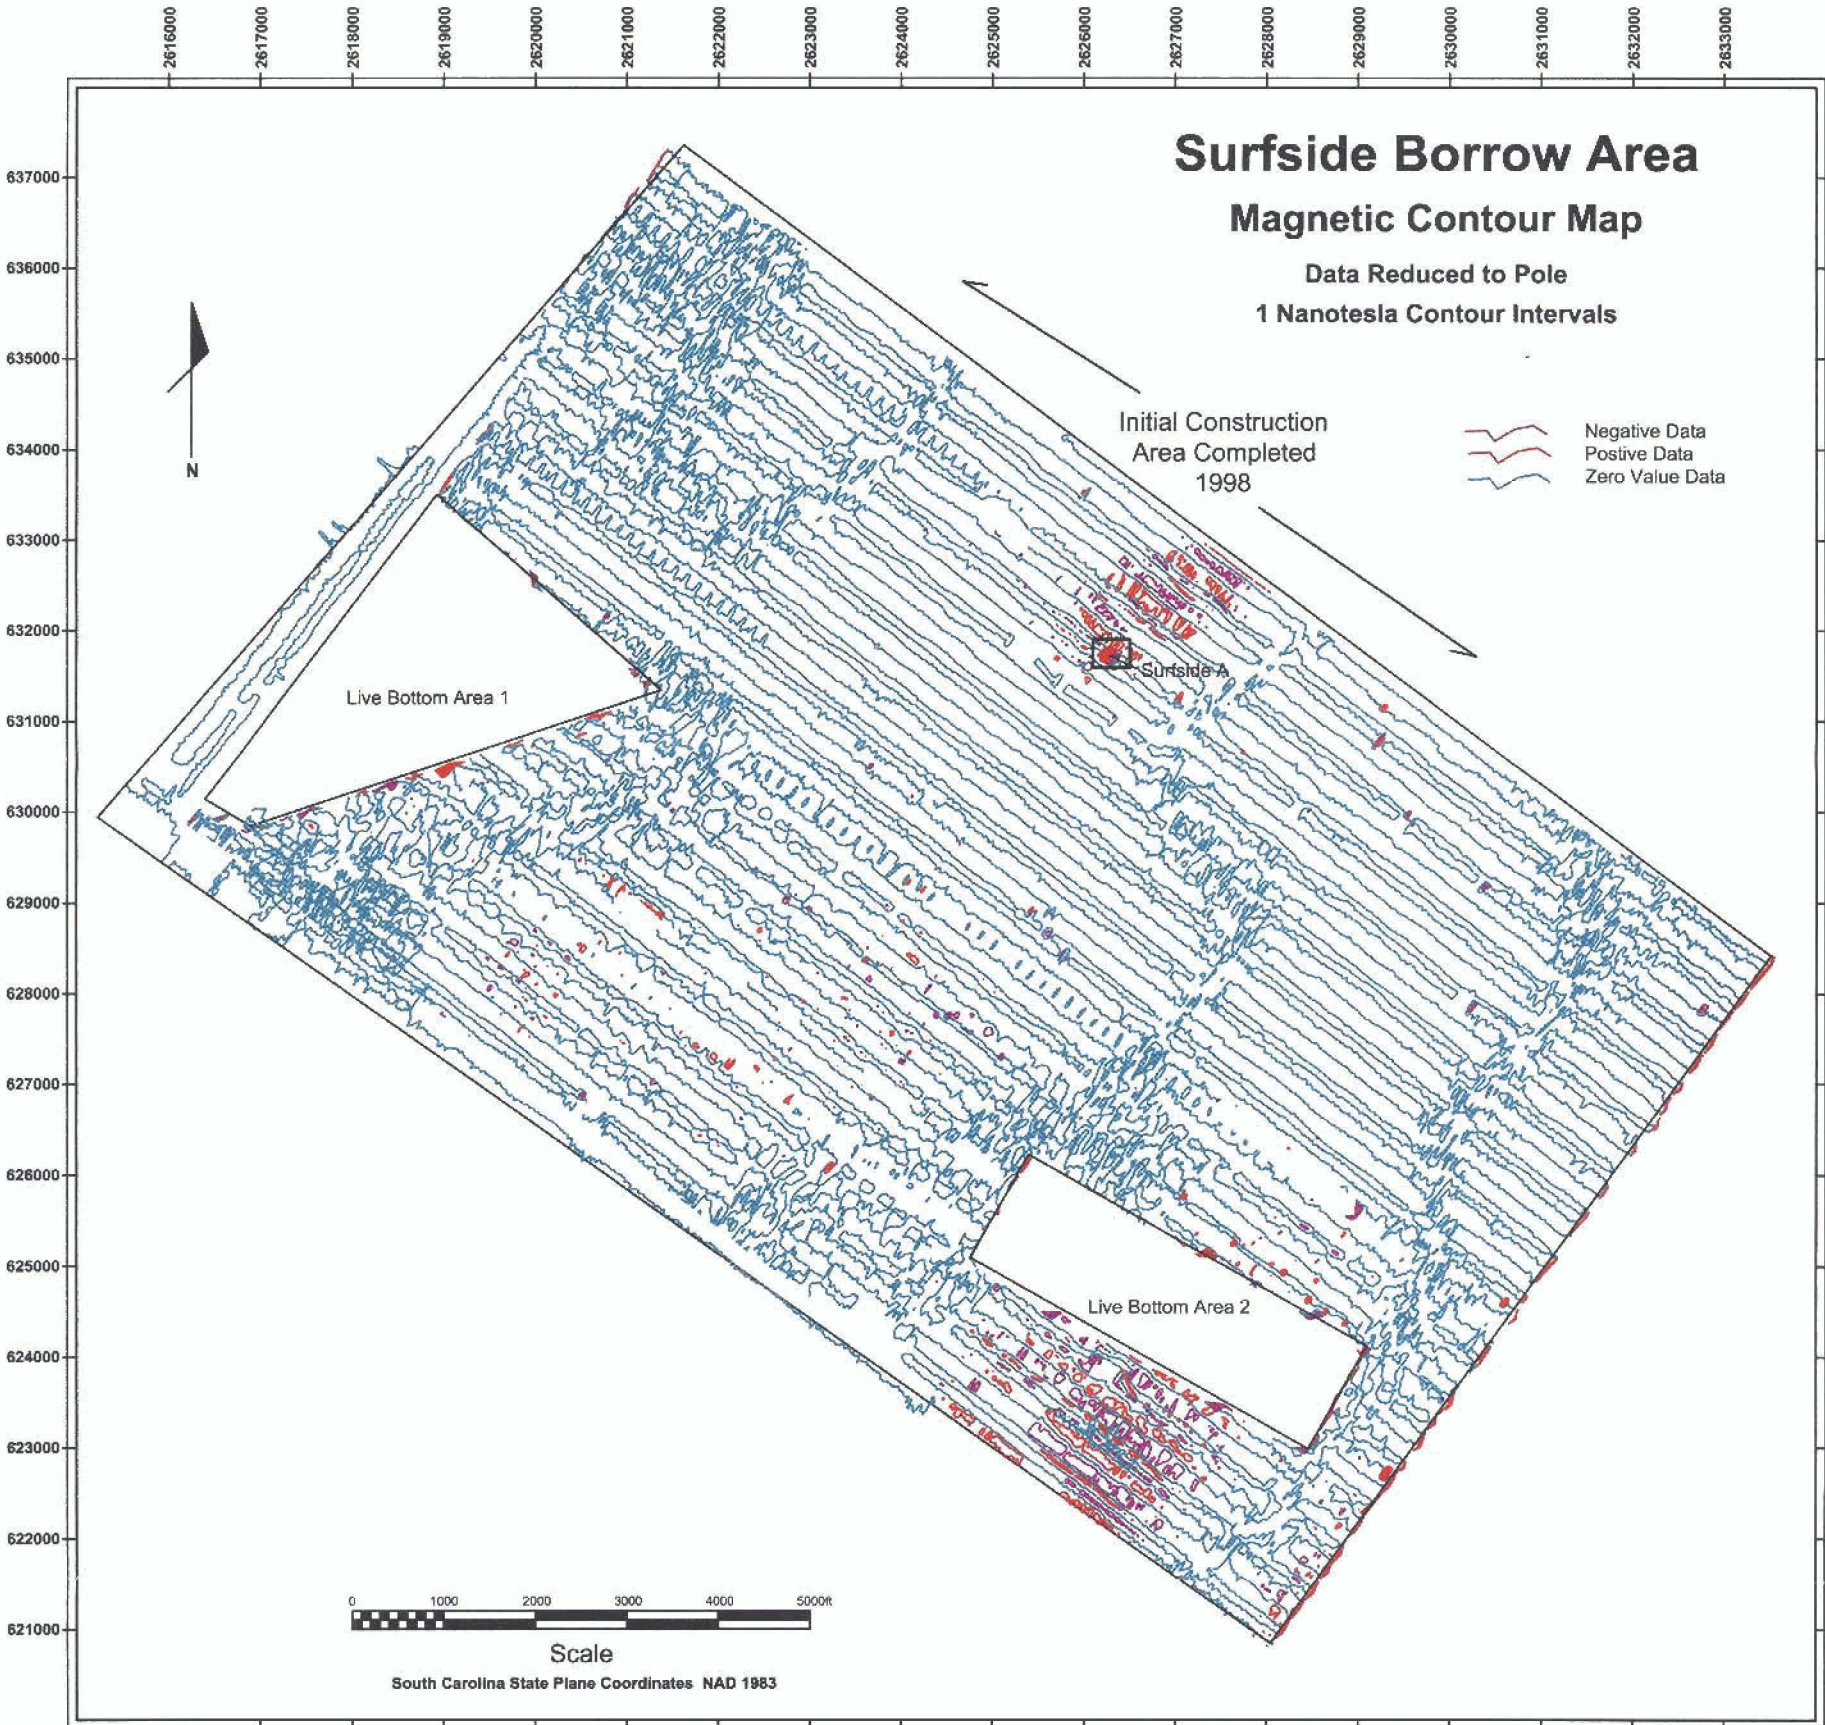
2616000 2617000 2618000 2619000 2620000 2621000 2622000 2623000 2624000 2625000 2626000 2627000 2628000 2629000 2630000 2631000 2632000 2633000

Surfside Borrow Area

Magnetic Contour Map

Data Reduced to Pole

1 Nanotesla Contour Intervals

637000
636000
635000
634000
633000
632000
631000
630000
629000
628000
627000
626000
625000
624000
623000
622000
621000

N

Initial Construction Area Completed 1998

Negative Data
Postive Data
Zero Value Data

Surfside A

Live Bottom Area 1

Live Bottom Area 2

0 1000 2000 3000 4000 5000ft

Scale

South Carolina State Plane Coordinates NAD 1983